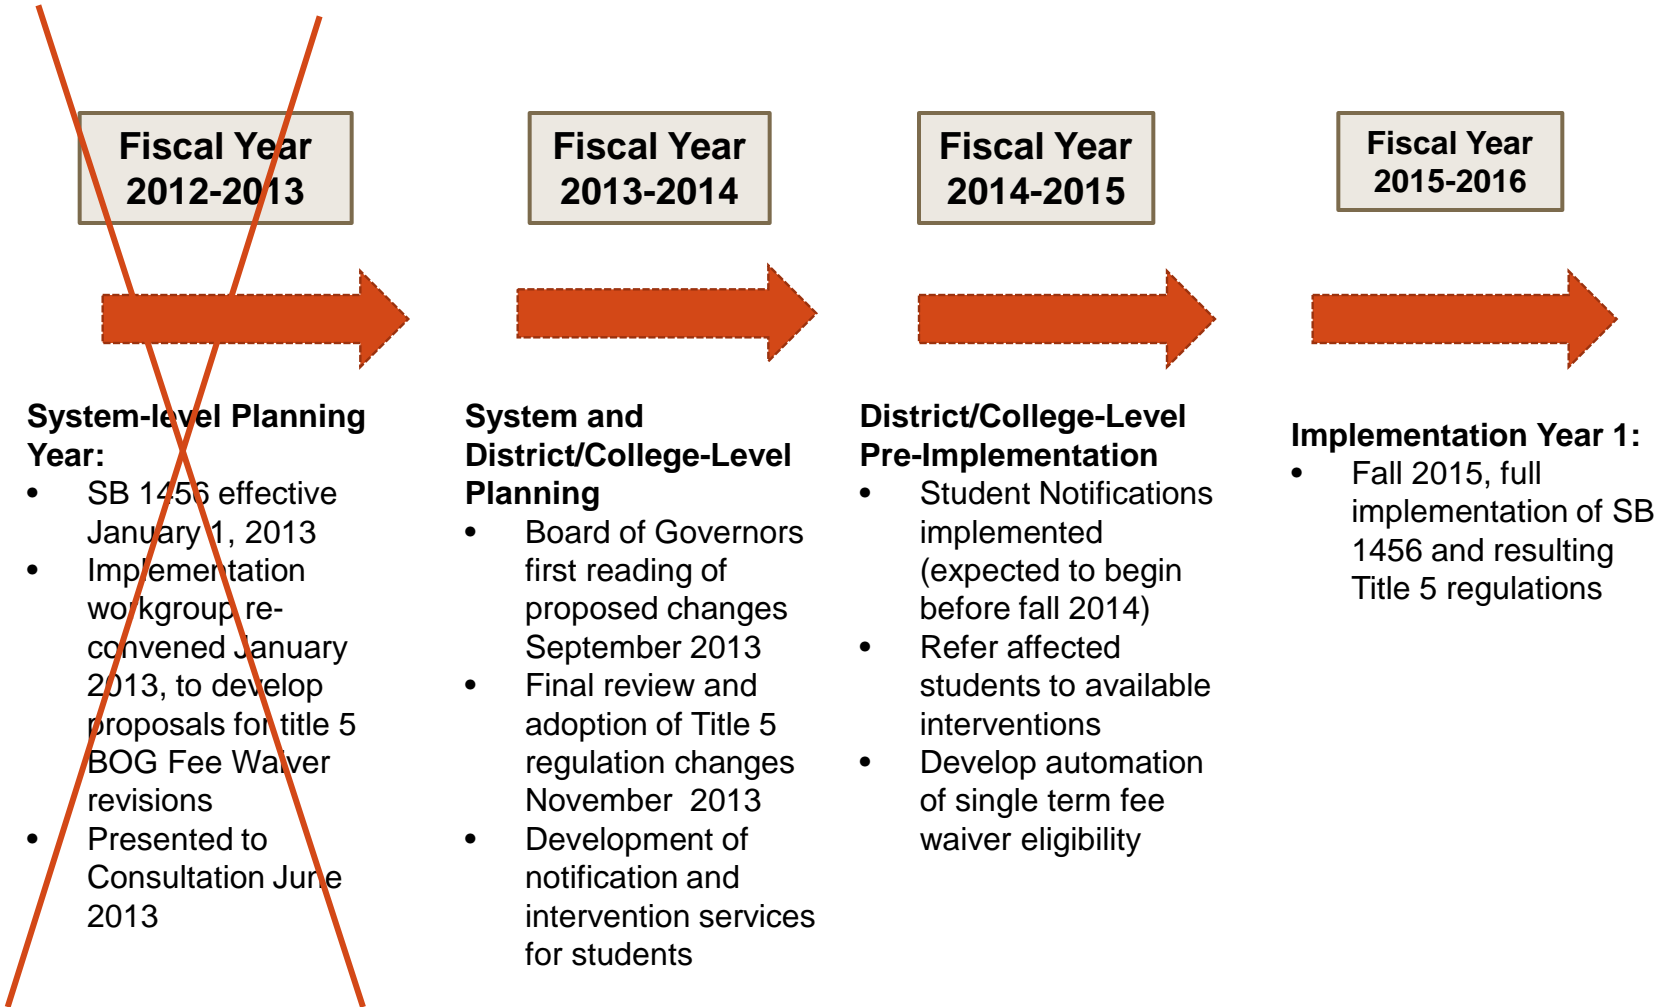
Fiscal Year 2012-2013

Fiscal Year 2013-2014

Fiscal Year 2014-2015

Fiscal Year 2015-2016

**System-level Planning Year:**
- SB 1456 effective January 1, 2013
- Implementation workgroup re-convened January 2013, to develop proposals for title 5 BOG Fee Waiver revisions
- Presented to Consultation June 2013

**System and District/College-Level Planning**
- Board of Governors first reading of proposed changes September 2013
- Final review and adoption of Title 5 regulation changes November 2013
- Development of notification and intervention services for students

**District/College-Level Pre-Implementation**
- Student Notifications implemented (expected to begin before fall 2014)
- Refer affected students to available interventions
- Develop automation of single term fee waiver eligibility

**Implementation Year 1:**
- Fall 2015, full implementation of SB 1456 and resulting Title 5 regulations